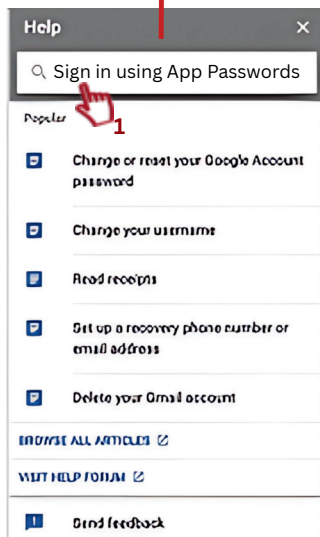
Help

×

Sign in using App Passwords

1

Popular

Change or reset your Google Account password

Change your username

Read receipts

Set up a recovery phone number or email address

Delete your Gmail account

BROWSE ALL ARTICLES

VISIT HELP FORUM

Send feedback